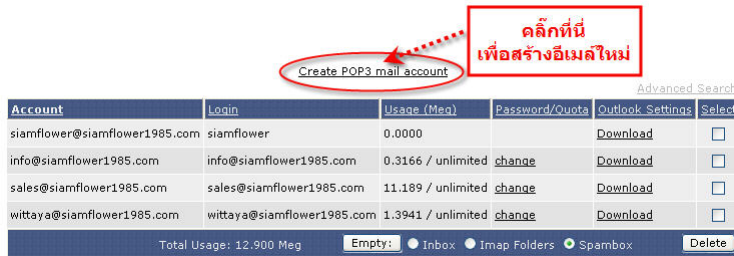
คลิ๊กที่นี่
เพื่อสร้างอีเมลใหม่

Create POP3 mail account

Advanced Search

| Account | Login | Usage (Meg) | Password/Quota | Outlook Settings | Select |
|---|---|---|---|---|---|
| siamflower@siamflower1985.com | siamflower | 0.0000 | | Download | |
| info@siamflower1985.com | info@siamflower1985.com | 0.3166 / unlimited | change | Download | |
| sales@siamflower1985.com | sales@siamflower1985.com | 11.189 / unlimited | change | Download | |
| wittaya@siamflower1985.com | wittaya@siamflower1985.com | 1.3941 / unlimited | change | Download | |

Total Usage: 12.900 Meg Empty: Inbox Imap Folders Spambox Delete